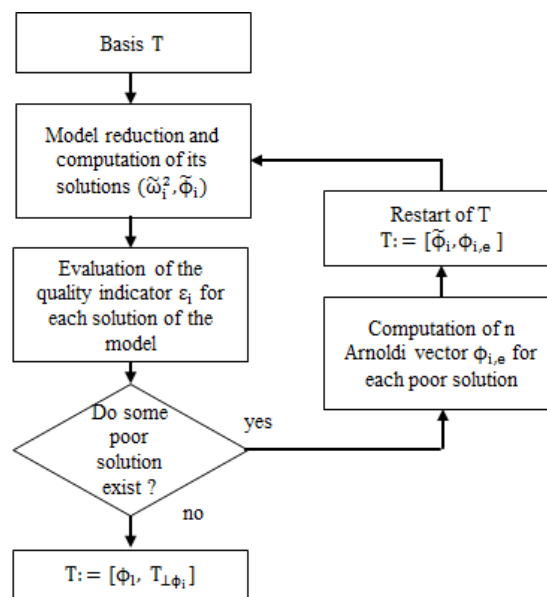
Basis T

Model reduction and computation of its solutions $(\tilde{\omega}_i^2, \tilde{\phi}_i)$

Evaluation of the quality indicator $\varepsilon_i$ for each solution of the model

Do some poor solution exist ?

yes

no

$T := [\phi_1, T_{\perp\phi_i}]$

Computation of n Arnoldi vector $\phi_{i,e}$ for each poor solution

Restart of T
$T := [\tilde{\phi}_i, \phi_{i,e}]$